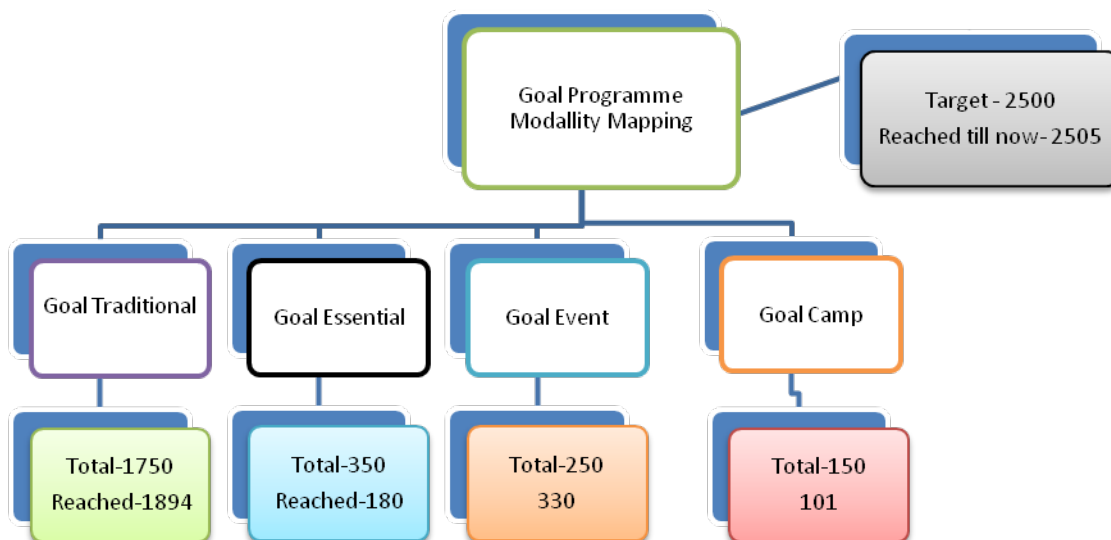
Goal Programme Modallity Mapping

Target - 2500
Reached till now- 2505

Goal Traditional

Goal Essential

Goal Event

Goal Camp

Total-1750
Reached-1894

Total-350
Reached-180

Total-250
330

Total-150
101